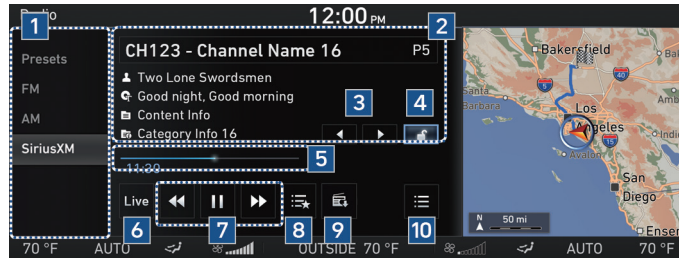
Radio
12:00 PM
1
2
Presets
FM
AM
SiriusXM
CH123 - Channel Name 16
P5
Two Lone Swordsmen
Good night, Good morning
Content Info
Category Info 16
3
4
5
11:20
Live
6
7
8
9
10
Bakersfield
Barbara
Los Angeles
San Diego
50 mi
70 °F
AUTO
OUTSIDE 70 °F
AUTO
70 °F